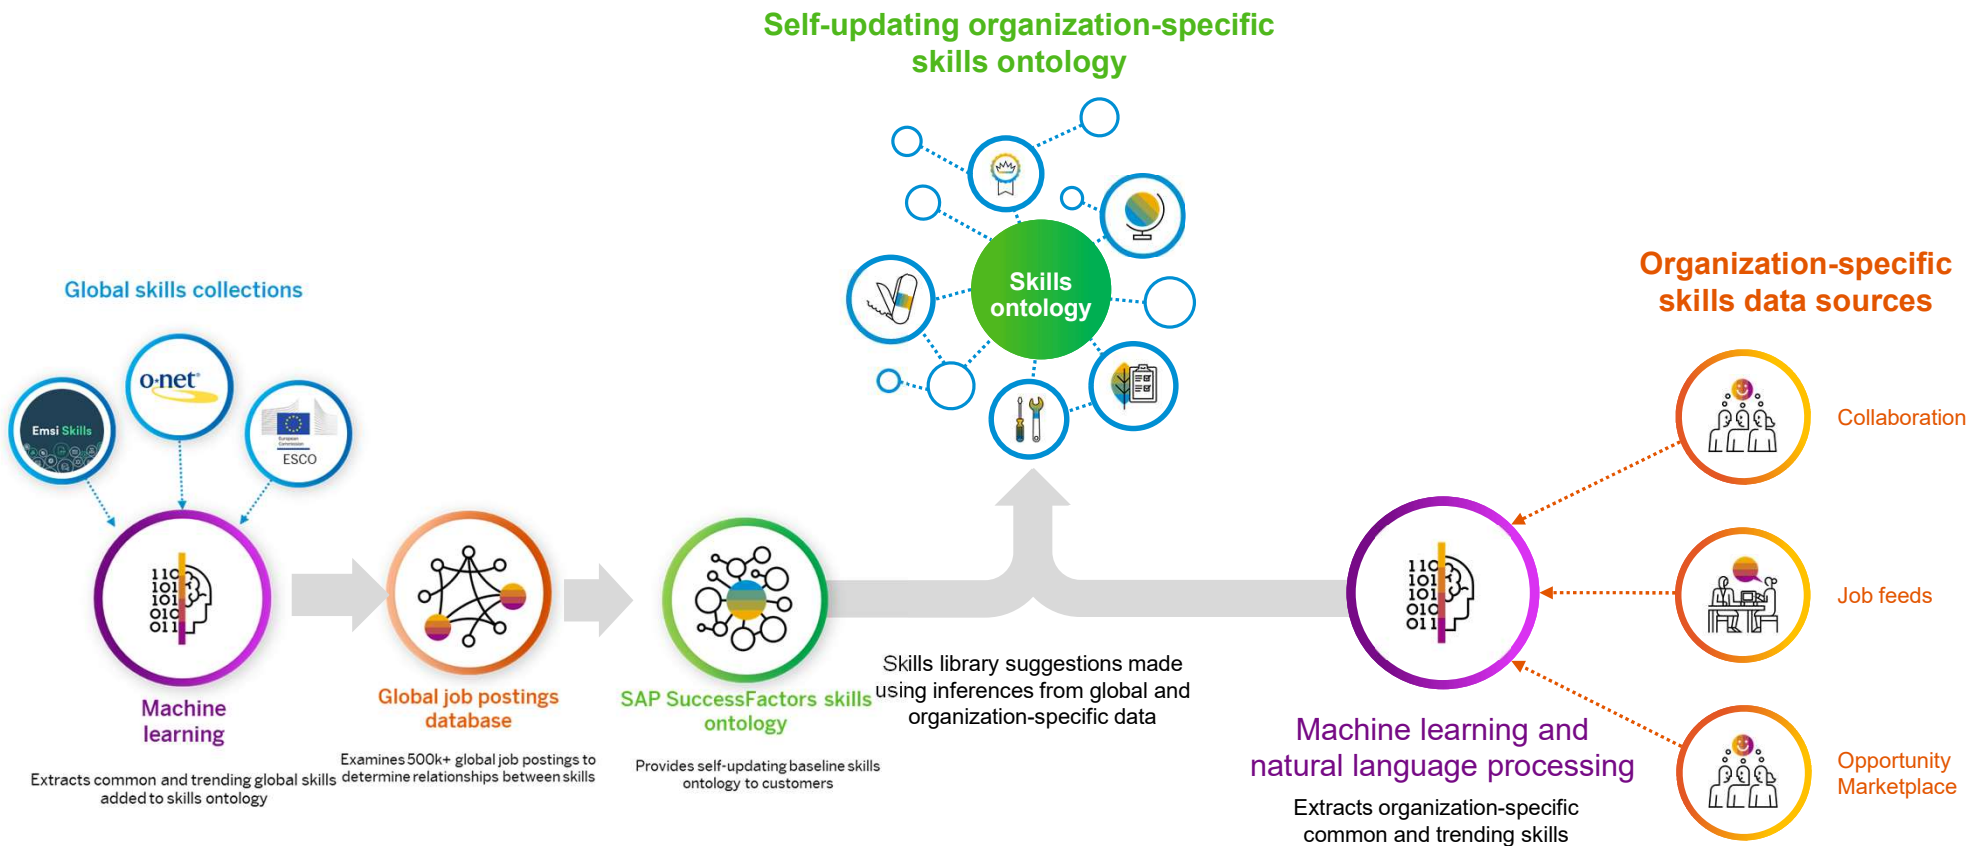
Self-updating organization-specific skills ontology

Skills ontology

Global skills collections

Emsi Skills

o·net

European Commission

ESCO

Organization-specific skills data sources

Collaboration

Job feeds

Opportunity Marketplace

110
101
101
010
011

Machine learning

Extracts common and trending global skills added to skills ontology

Global job postings database

Examines 500k+ global job postings to determine relationships between skills

SAP SuccessFactors skills ontology

Provides self-updating baseline skills ontology to customers

Skills library suggestions made using inferences from global and organization-specific data

110
101
101
010
011

Machine learning and natural language processing

Extracts organization-specific common and trending skills